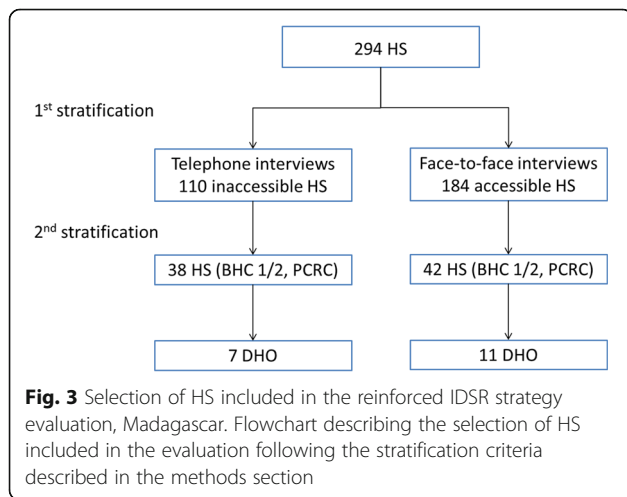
294 HS

1$^{st}$ stratification

Telephone interviews
110 inaccessible HS

Face-to-face interviews
184 accessible HS

2$^{nd}$ stratification

38 HS (BHC 1/2, PCRC)

42 HS (BHC 1/2, PCRC)

7 DHO

11 DHO

**Fig. 3** Selection of HS included in the reinforced IDSR strategy evaluation, Madagascar. Flowchart describing the selection of HS included in the evaluation following the stratification criteria described in the methods section